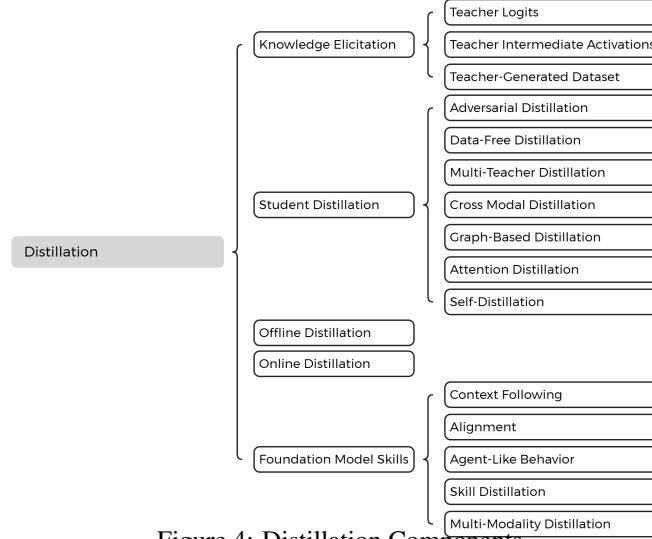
Distillation

Knowledge Elicitation

Teacher Logits

Teacher Intermediate Activation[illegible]

Teacher-Generated Dataset

Student Distillation

Adversarial Distillation

Data-Free Distillation

Multi-Teacher Distillation

Cross Modal Distillation

Graph-Based Distillation

Attention Distillation

Self-Distillation

Offline Distillation

Online Distillation

Foundation Model Skills

Context Following

Alignment

Agent-Like Behavior

Skill Distillation

Multi-Modality Distillation

Figure 4: Distillation Com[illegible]